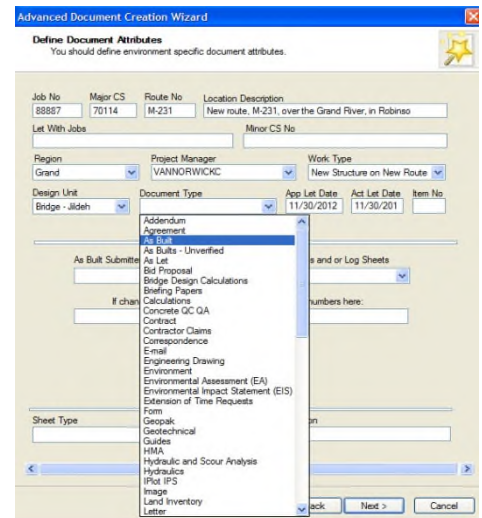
Advanced Document Creation Wizard

Define Document Attributes
You should define environment specific document attributes.

Job No
88887
Major CS
70114
Route No
M-231
Location Description
New route, M-231, over the Grand River, in Robinso

Let With Jobs

Minor CS No

Region
Grand
Project Manager
VANNORWICKC
Work Type
New Structure on New Route

Design Unit
Bridge - Jildeh
Document Type

App Let Date
11/30/2012
Act Let Date
11/30/201
Item No

As Built Submitte

s and or Log Sheets

If chan

numbers here:

Addendum
Agreement
As Built
As Builts - Unverified
As Let
Bid Proposal
Bridge Design Calculations
Briefing Papers
Calculations
Concrete QC QA
Contract
Contractor Claims
Correspondence
E-mail
Engineering Drawing
Environment
Environmental Assessment (EA)
Environmental Impact Statement (EIS)
Extension of Time Requests
Form
Geopak
Geotechnical
Guides
HMA
Hydraulic and Scour Analysis
Hydraulics
IPlot IPS
Image
Land Inventory
Letter

Sheet Type

on

ack
Next >
Cancel